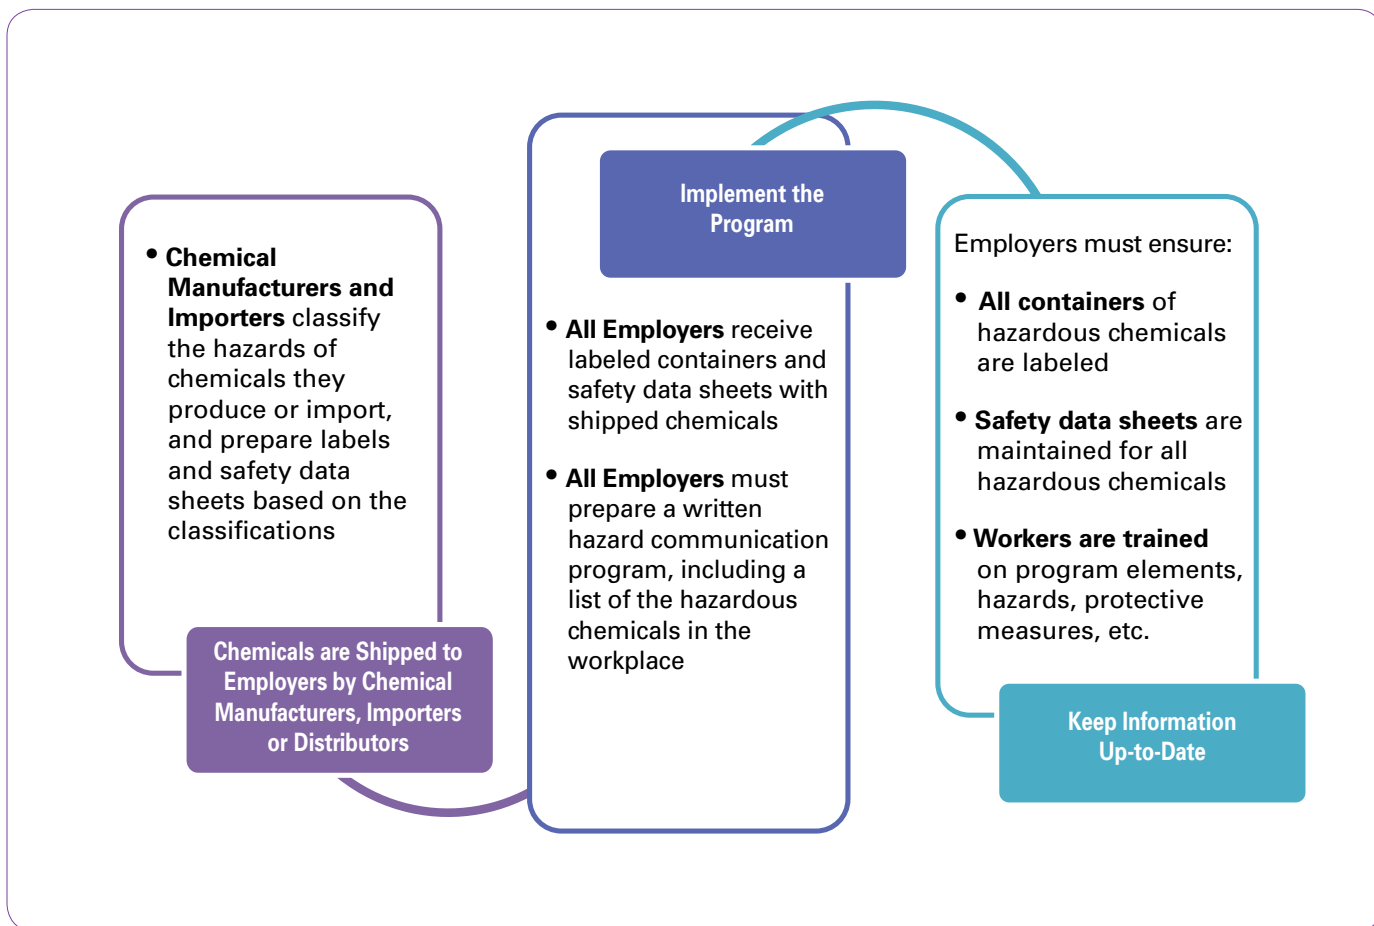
• **Chemical Manufacturers and Importers** classify the hazards of chemicals they produce or import, and prepare labels and safety data sheets based on the classifications

Chemicals are Shipped to Employers by Chemical Manufacturers, Importers or Distributors

Implement the Program

• **All Employers** receive labeled containers and safety data sheets with shipped chemicals

• **All Employers** must prepare a written hazard communication program, including a list of the hazardous chemicals in the workplace

Employers must ensure:

• **All containers** of hazardous chemicals are labeled

• **Safety data sheets** are maintained for all hazardous chemicals

• **Workers are trained** on program elements, hazards, protective measures, etc.

Keep Information Up-to-Date